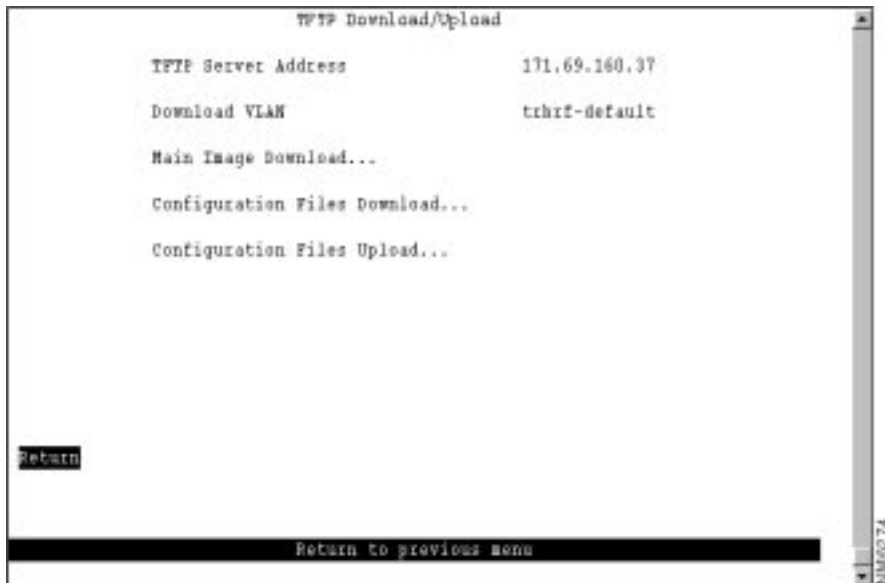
TFTP Download/Upload

TFTP Server Address 171.69.160.37

Download VLAN trhrf-default

Main Image Download...

Configuration Files Download...

Configuration Files Upload...

Return

Return to previous menu

1MO274